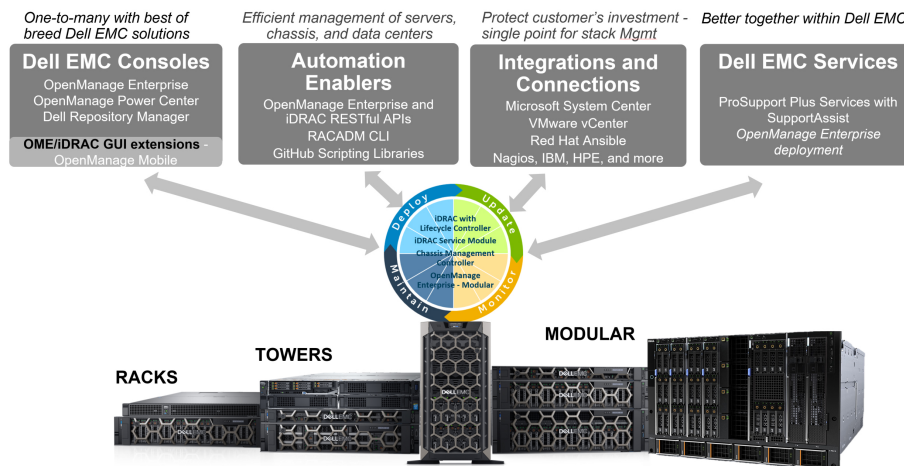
One-to-many with best of breed Dell EMC solutions

Dell EMC Consoles

OpenManage Enterprise
OpenManage Power Center
Dell Repository Manager

OME/iDRAC GUI extensions - OpenManage Mobile

Efficient management of servers, chassis, and data centers

Automation Enablers

OpenManage Enterprise and iDRAC RESTful APIs
RACADM CLI
GitHub Scripting Libraries

Protect customer's investment - single point for stack Mgmt

Integrations and Connections

Microsoft System Center
VMware vCenter
Red Hat Ansible
Nagios, IBM, HPE, and more

Better together within Dell EMC

Dell EMC Services

ProSupport Plus Services with SupportAssist
OpenManage Enterprise deployment

Deploy
Update
Monitor
Maintain

iDRAC with Lifecycle Controller
iDRAC Service Module
Chassis Management Controller
OpenManage Enterprise - Modular

RACKS

TOWERS

MODULAR

DELL EMC
DELL EMC
DELL EMC
DELL EMC
DELL EMC
DELL EMC